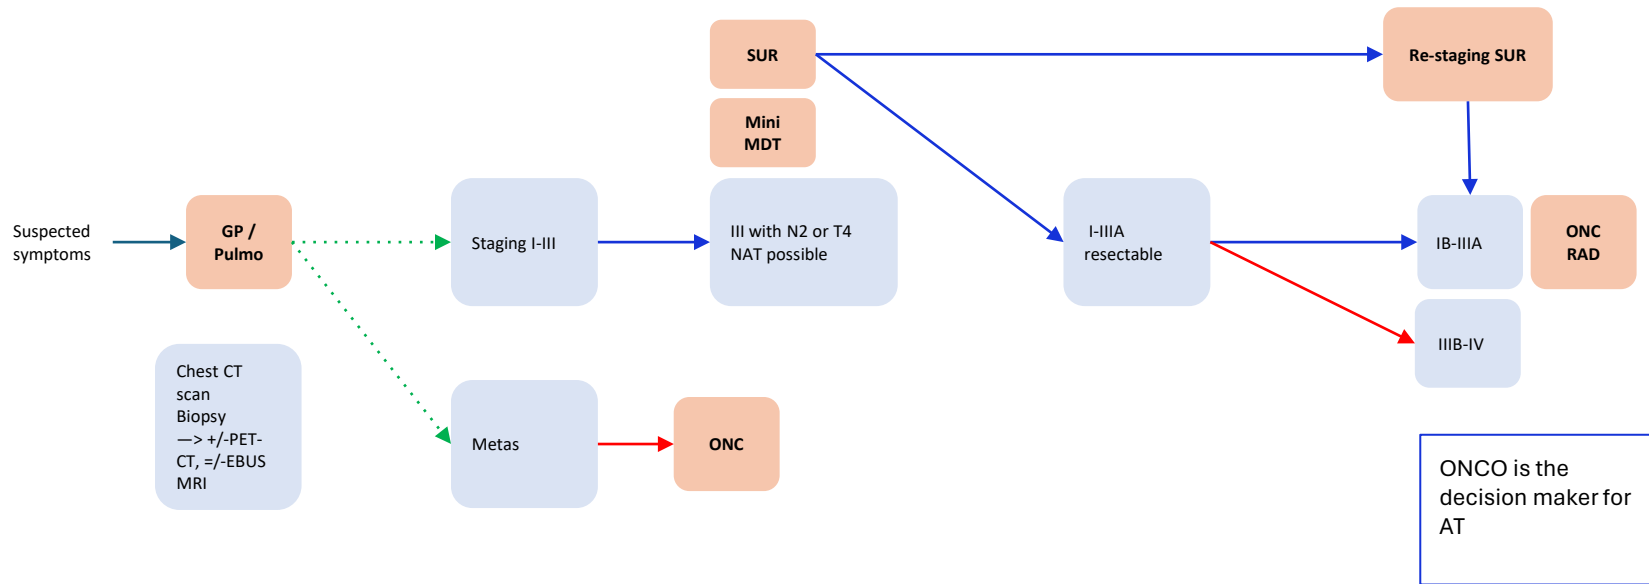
SUR

Re-staging SUR

Mini MDT

Suspected symptoms

GP / Pulmo

Staging I-III

III with N2 or T4 NAT possible

I-IIIA resectable

IB-IIIA

ONC RAD

IIIB-IV

Chest CT scan Biopsy —> +/-PET-CT, =/-EBUS MRI

Metas

ONC

ONCO is the decision maker for AT